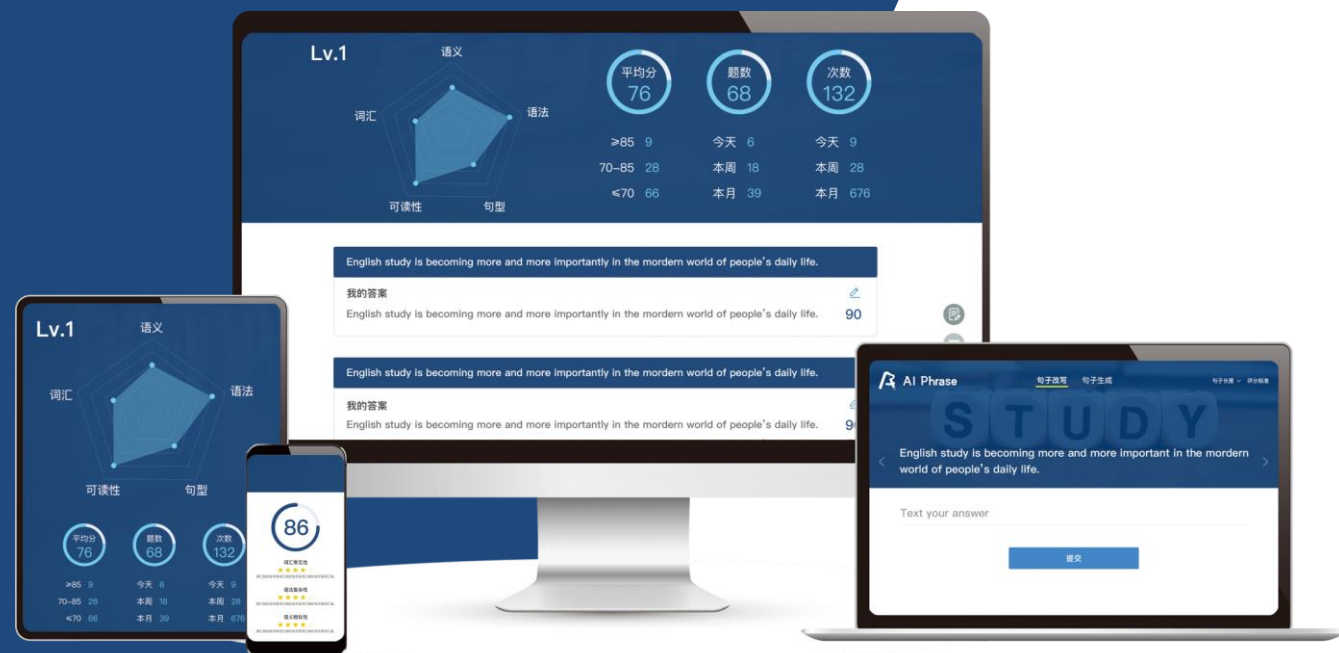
Lv.1

语义
语法
句型
可读性
词汇

平均分
76

题数
68

次数
132

≥85 9
70–85 28
≤70 66

今天 6
本周 18
本月 39

今天 9
本周 28
本月 676

English study is becoming more and more importantly in the mordern world of people's daily life.

我的答案
English study is becoming more and more importantly in the mordern world of people's daily life.
90

English study is becoming more and more importantly in the mordern world of people's daily life.

我的答案
English study is becoming more and more importantly in the mordern world of people's daily life.
9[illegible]

Lv.1

语义
语法
句型
可读性
词汇

平均分
76

题数
68

次数
132

≥85 9
70–85 28
≤70 66

今天 6
本周 18
本月 39

今天 9
本周 28
本月 676

86

词汇丰富性
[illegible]
语法复杂性
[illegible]
语义相似性
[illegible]

AI Phrase
句子改写 句子生成
句子长度 评分标准

STUDY

English study is becoming more and more important in the mordern world of people's daily life.

Text your answer

提交